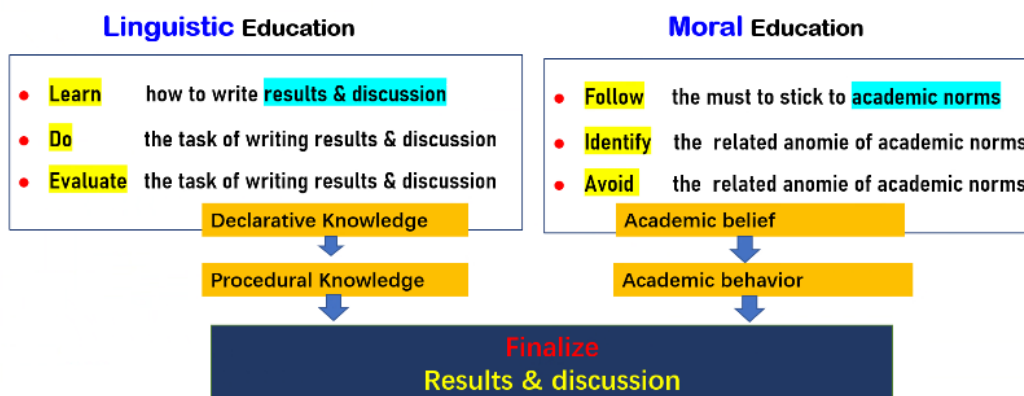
Linguistic Education

Learn how to write results & discussion

Do the task of writing results & discussion

Evaluate the task of writing results & discussion

Declarative Knowledge

Procedural Knowledge

Moral Education

Follow the must to stick to academic norms

Identify the related anomie of academic norms

Avoid the related anomie of academic norms

Academic belief

Academic behavior

Finalize

Results & discussion